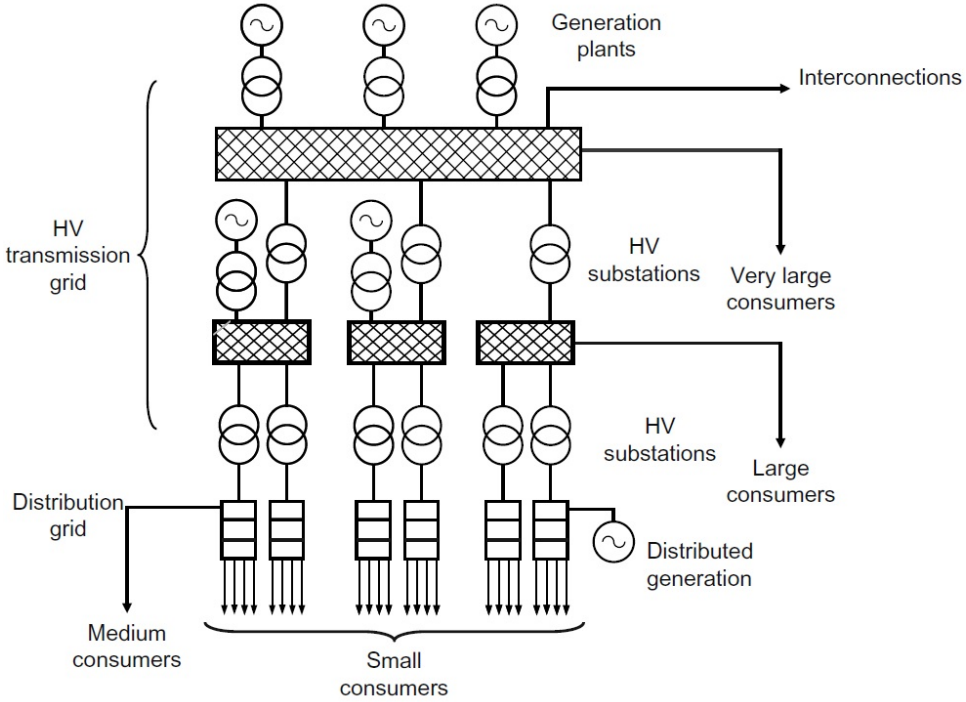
Generation plants

Interconnections

HV transmission grid

HV substations

Very large consumers

HV substations

Large consumers

Distribution grid

Distributed generation

Medium consumers

Small consumers